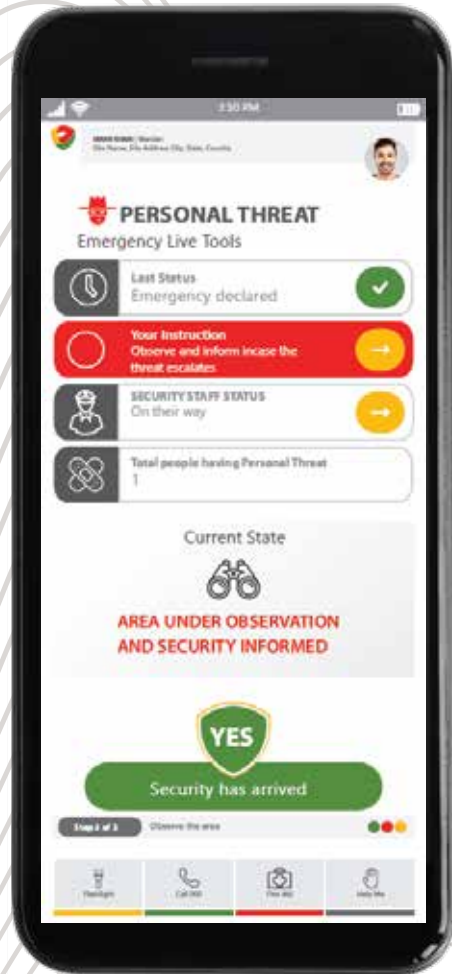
3:50 PM

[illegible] | Warden
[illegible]

PERSONAL THREAT
Emergency Live Tools

Last Status
Emergency declared

Your Instruction
Observe and inform incase the threat escalates

SECURITY STAFF STATUS
On their way

Total people having Personal Threat
1

Current State

AREA UNDER OBSERVATION AND SECURITY INFORMED

YES

Security has arrived

Step 2 of 3 Observe the area

Flashlight Call 999 Fire drill Help Me